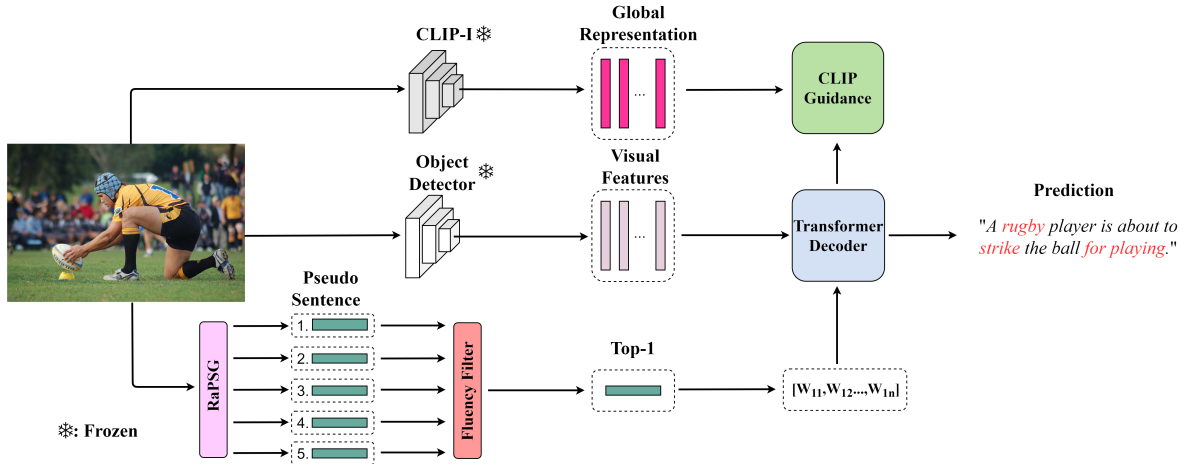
CLIP-I ❄

Global Representation

...

CLIP Guidance

Object Detector ❄

Visual Features

...

Transformer Decoder

Prediction

"A rugby player is about to strike the ball for playing."

Pseudo Sentence

RaPSG

1.

2.

3.

4.

5.

Fluency Filter

Top-1

$[W_{11}, W_{12}..., W_{1n}]$

❄: Frozen